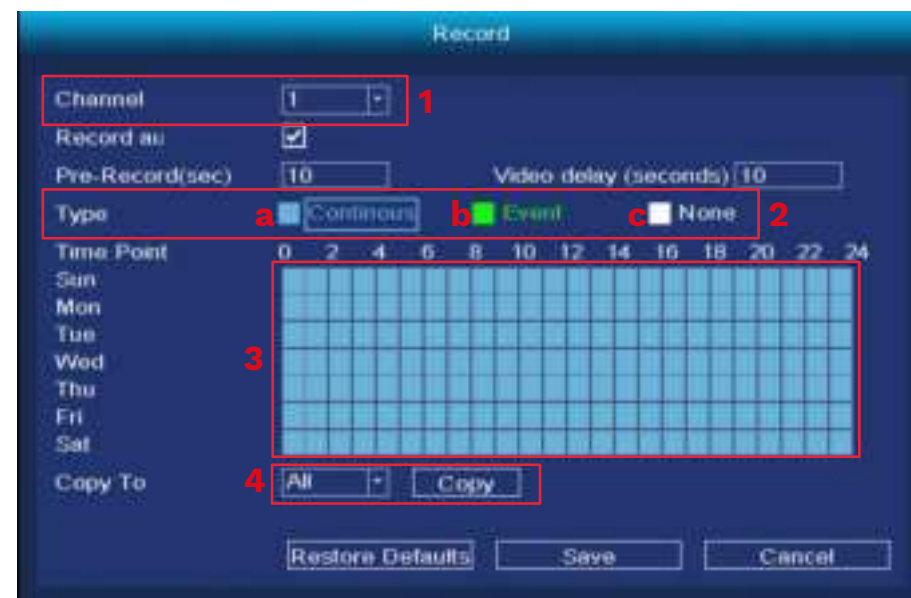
Record

Channel 1 1

Record au

Pre-Record(sec) 10 Video delay (seconds) 10

Type a Continuous b Event c None 2

Time Point 0 2 4 6 8 10 12 14 16 18 20 22 24

Sun
Mon
Tue
Wed
Thu
Fri
Sat

3

Copy To 4 All Copy

Restore Defaults Save Cancel